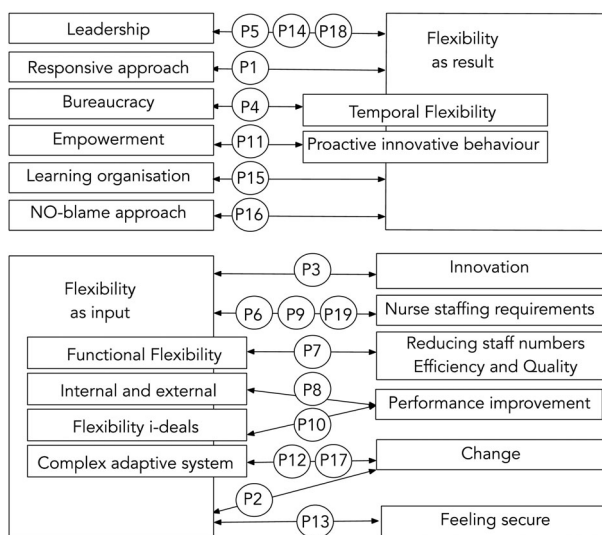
Leadership
P5 P14 P18
Flexibility as result
Responsive approach
P1
Bureaucracy
P4
Temporal Flexibility
Empowerment
P11
Proactive innovative behaviour
Learning organisation
P15
NO-blame approach
P16

Flexibility as input
P3
Innovation
P6 P9 P19
Nurse staffing requirements
Functional Flexibility
P7
Reducing staff numbers Efficiency and Quality
Internal and external
P8
Performance improvement
Flexibility i-deals
P10
Complex adaptive system
P12 P17
Change
P2
P13
Feeling secure